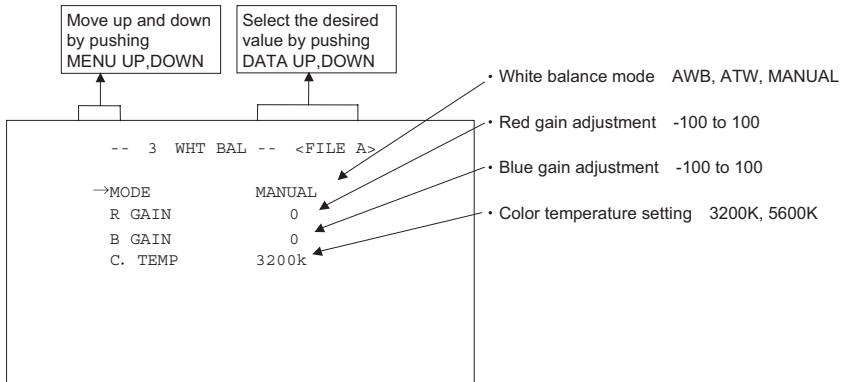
Move up and down by pushing MENU UP,DOWN

Select the desired value by pushing DATA UP,DOWN

-- 3 WHT BAL -- <FILE A>

→MODE MANUAL
R GAIN 0
B GAIN 0
C. TEMP 3200k

・White balance mode AWB, ATW, MANUAL
・Red gain adjustment -100 to 100
・Blue gain adjustment -100 to 100
・Color temperature setting 3200K, 5600K